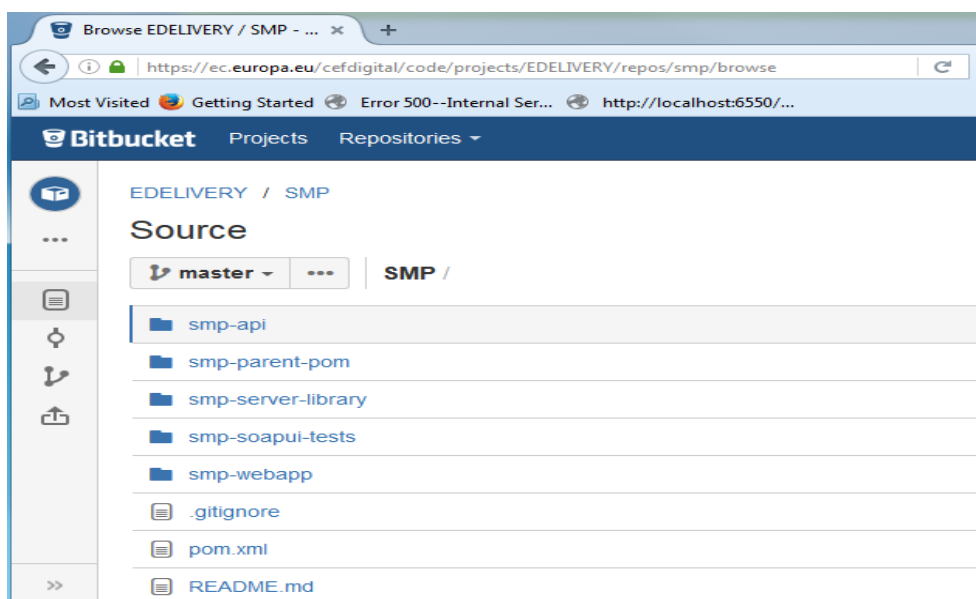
Browse EDELIVERY / SMP - ... ×
+
https://ec.europa.eu/cefdigital/code/projects/EDELIVERY/repos/smp/browse
Most Visited
Getting Started
Error 500--Internal Ser...
http://localhost:6550/...
Bitbucket
Projects
Repositories
EDELIVERY / SMP
Source
master
•••
SMP /
smp-api
smp-parent-pom
smp-server-library
smp-soapui-tests
smp-webapp
.gitignore
pom.xml
README.md
»